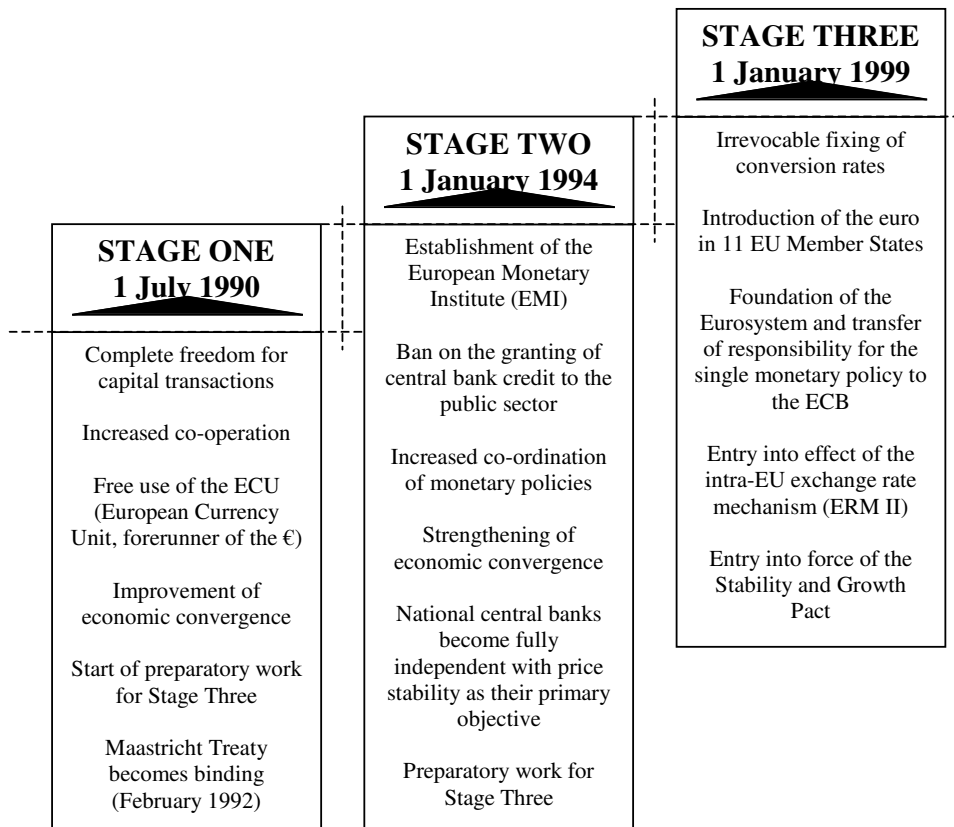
STAGE ONE
1 July 1990

Complete freedom for capital transactions

Increased co-operation

Free use of the ECU (European Currency Unit, forerunner of the €)

Improvement of economic convergence

Start of preparatory work for Stage Three

Maastricht Treaty becomes binding (February 1992)

STAGE TWO
1 January 1994

Establishment of the European Monetary Institute (EMI)

Ban on the granting of central bank credit to the public sector

Increased co-ordination of monetary policies

Strengthening of economic convergence

National central banks become fully independent with price stability as their primary objective

Preparatory work for Stage Three

STAGE THREE
1 January 1999

Irrevocable fixing of conversion rates

Introduction of the euro in 11 EU Member States

Foundation of the Eurosystem and transfer of responsibility for the single monetary policy to the ECB

Entry into effect of the intra-EU exchange rate mechanism (ERM II)

Entry into force of the Stability and Growth Pact